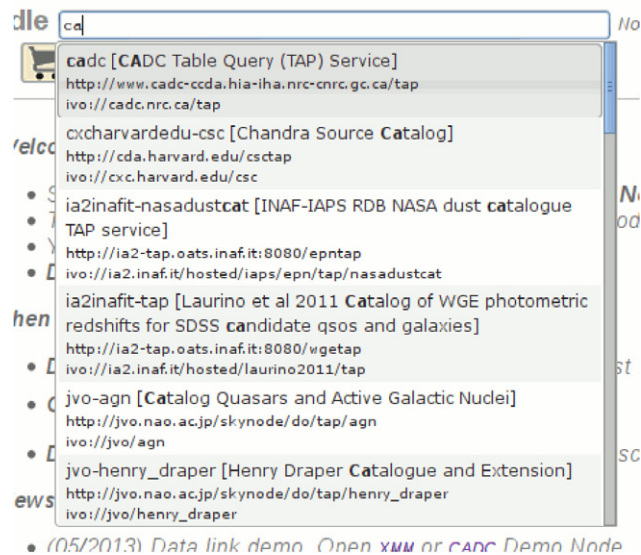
dle ca

No

cadc [CADC Table Query (TAP) Service]
http://www.cadc-ccda.hia-iha.nrc-cnrc.gc.ca/tap
ivo://cadc.nrc.ca/tap

cxcharvardedu-csc [Chandra Source Catalog]
http://cda.harvard.edu/csctap
ivo://cxc.harvard.edu/csc

ia2inafit-nasadustcat [INAF-IAPS RDB NASA dust catalogue TAP service]
http://ia2-tap.oats.inaf.it:8080/epntap
ivo://ia2.inaf.it/hosted/iaps/epn/tap/nasadustcat

ia2inafit-tap [Laurino et al 2011 Catalog of WGE photometric redshifts for SDSS candidate qsos and galaxies]
http://ia2-tap.oats.inaf.it:8080/wgetap
ivo://ia2.inaf.it/hosted/laurino2011/tap

jvo-agn [Catalog Quasars and Active Galactic Nuclei]
http://jvo.nao.ac.jp/skynode/do/tap/agn
ivo://jvo/agn

jvo-henry_draper [Henry Draper Catalogue and Extension]
http://jvo.nao.ac.jp/skynode/do/tap/henry_draper
ivo://jvo/henry_draper

Velc
hen
ews

• (05/2013) Data link demo. Open XMM or CADC Demo Node